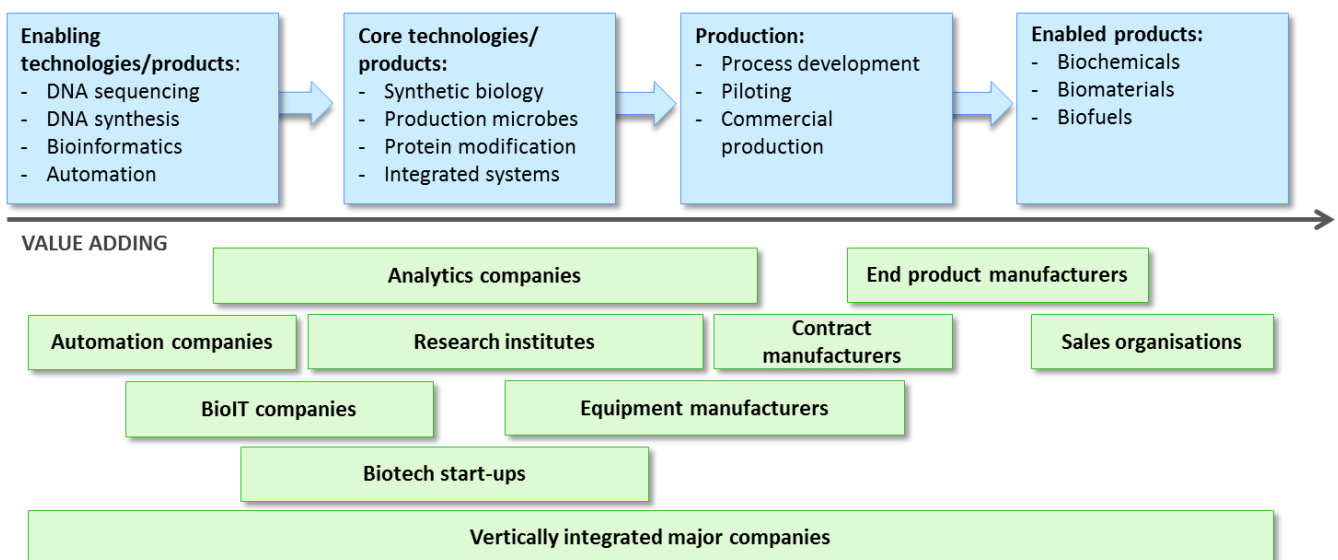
**Enabling technologies/products:**
- DNA sequencing
- DNA synthesis
- Bioinformatics
- Automation

**Core technologies/ products:**
- Synthetic biology
- Production microbes
- Protein modification
- Integrated systems

**Production:**
- Process development
- Piloting
- Commercial production

**Enabled products:**
- Biochemicals
- Biomaterials
- Biofuels

VALUE ADDING

Analytics companies

End product manufacturers

Automation companies

Research institutes

Contract manufacturers

Sales organisations

BioIT companies

Equipment manufacturers

Biotech start-ups

Vertically integrated major companies